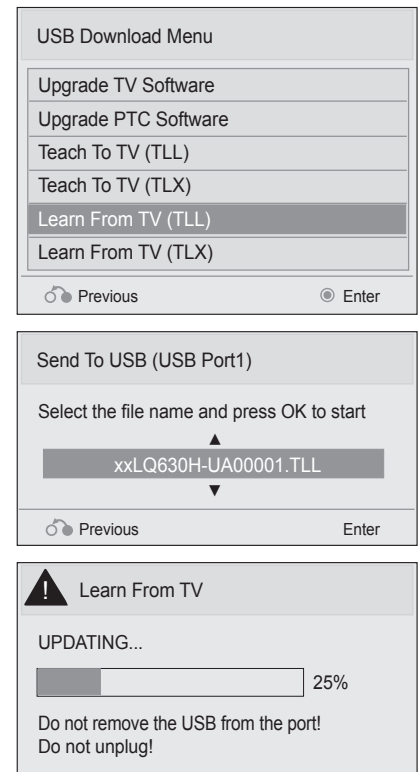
USB Download Menu

Upgrade TV Software
Upgrade PTC Software
Teach To TV (TLL)
Teach To TV (TLX)
Learn From TV (TLL)
Learn From TV (TLX)

Previous
Enter

Send To USB (USB Port1)

Select the file name and press OK to start

▲
xxLQ630H-UA00001.TLL
▼

Previous
Enter

!
Learn From TV

UPDATING...

25%

Do not remove the USB from the port!
Do not unplug!